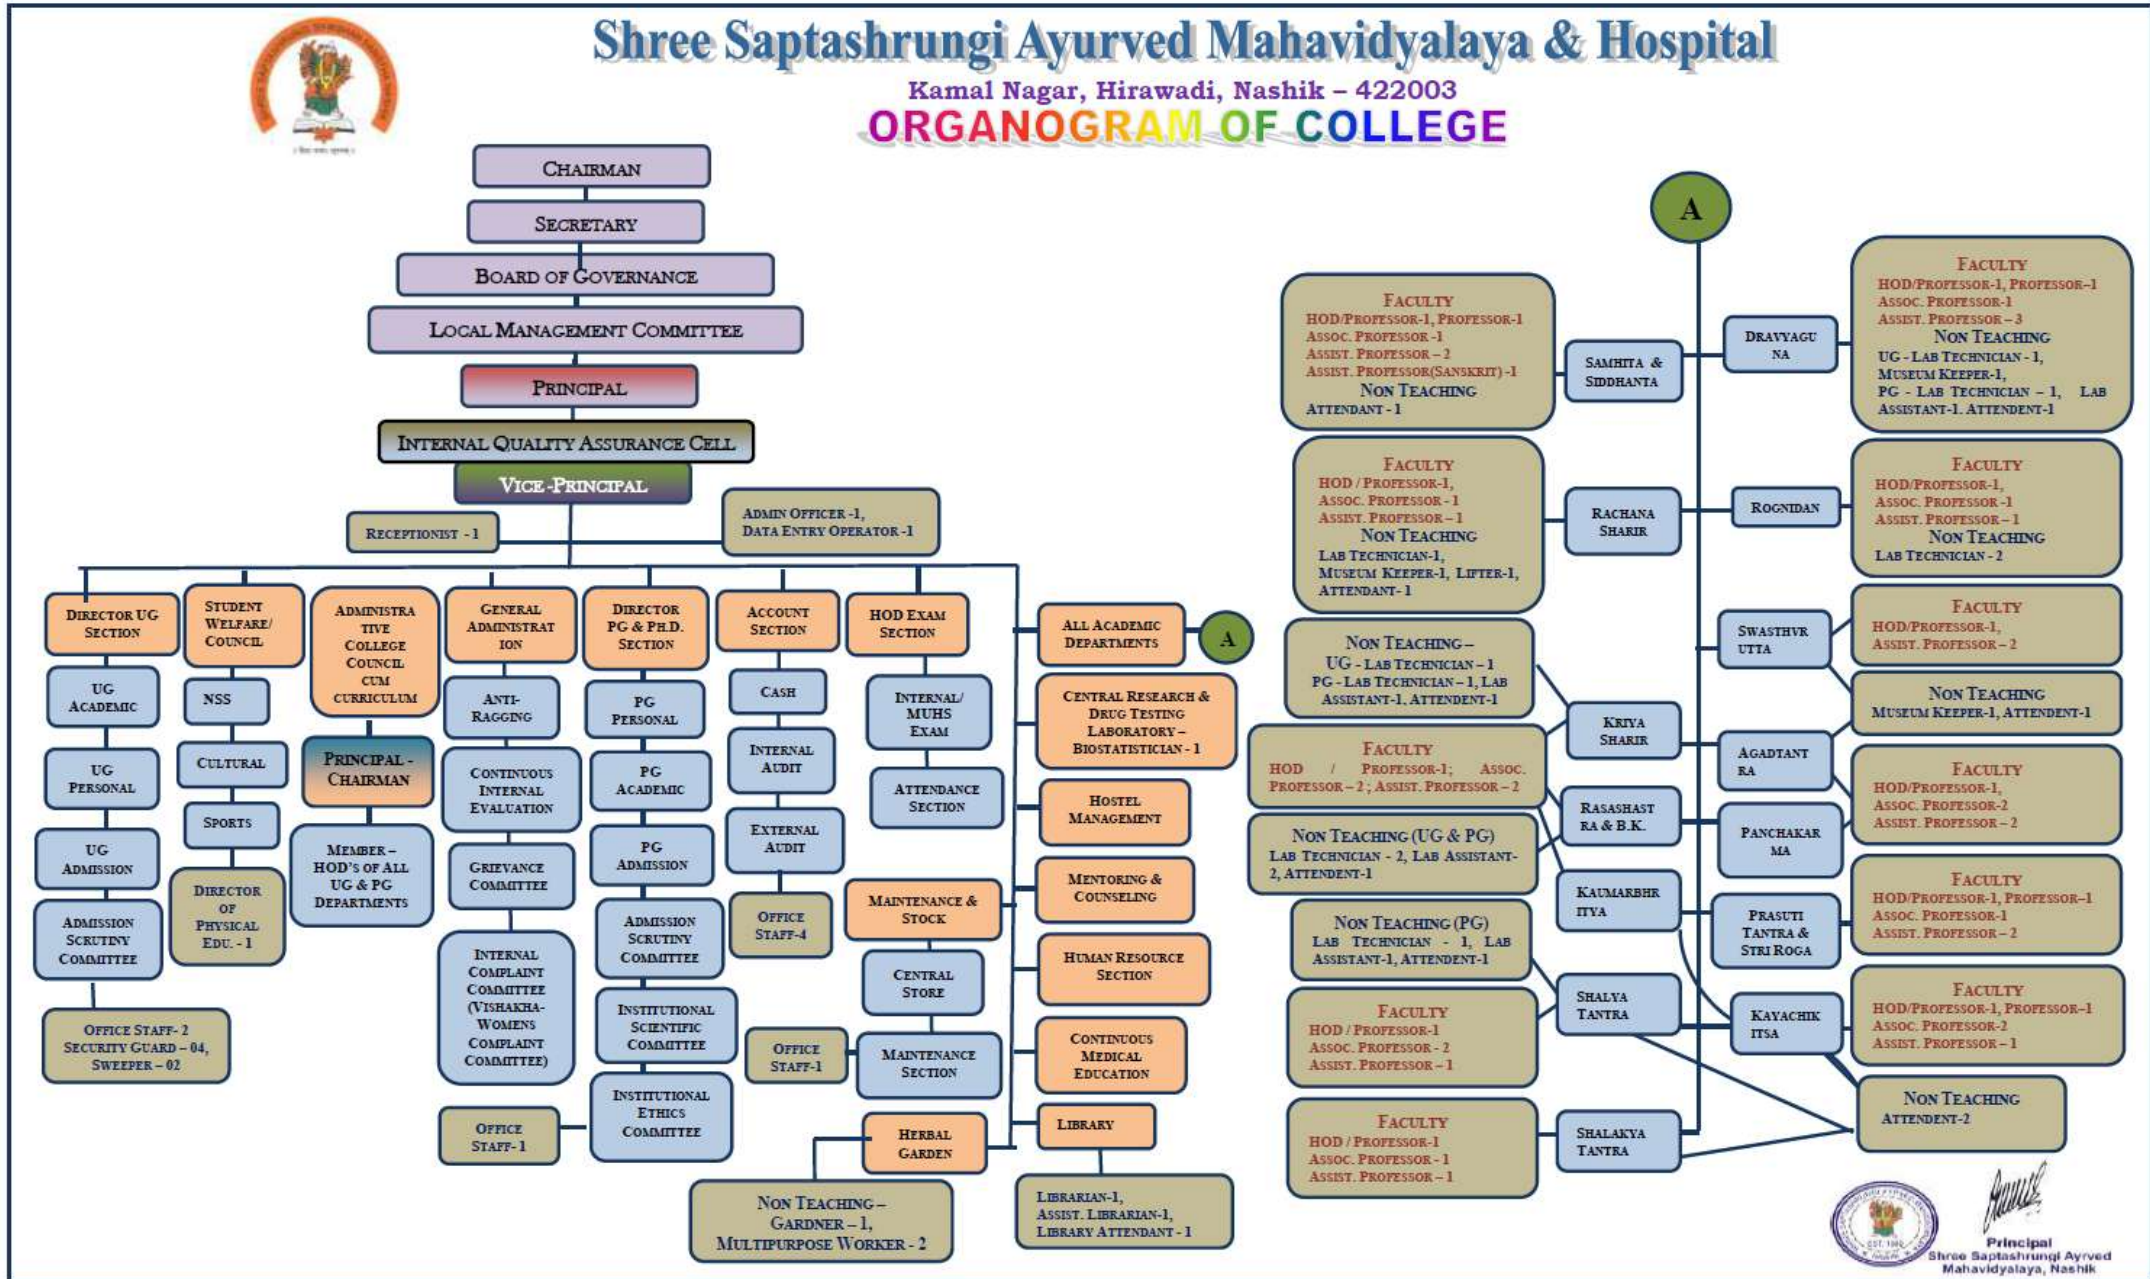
Shree Saptashrungi Ayurved Mahavidyalaya & Hospital
Kamal Nagar, Hirawadi, Nashik – 422003
ORGANOGRAM OF COLLEGE

Chairman
Secretary
Board of Governance
Local Management Committee
Principal
Internal Quality Assurance Cell
Vice-Principal
Receptionist - 1
Admin Officer -1, Data Entry Operator -1

Director UG Section
UG Academic
UG Personal
UG Admission
Admission Scrutiny Committee
Office Staff- 2 Security Guard – 04, Sweeper – 02

Student Welfare/ Council
NSS
Cultural
Sports
Director of Physical Edu. - 1

Administrative College Council cum Curriculum
Principal - Chairman
Member – HOD's of All UG & PG Departments

General Administration
Anti-Ragging
Continuous Internal Evaluation
Grievance Committee
Internal Complaint Committee (Vishakha-Womens Complaint Committee)
Office Staff- 1

Director PG & Ph.D. Section
PG Personal
PG Academic
PG Admission
Admission Scrutiny Committee
Institutional Scientific Committee
Institutional Ethics Committee

Account Section
Cash
Internal Audit
External Audit
Office Staff-4

HOD Exam Section
Internal/ MUHS Exam
Attendance Section

Maintenance & Stock
Central Store
Office Staff-1
Maintenance Section
Herbal Garden
Non Teaching – Gardner – 1, Multipurpose Worker - 2

All Academic Departments
A
Central Research & Drug Testing Laboratory – Biostatistician - 1
Hostel Management
Mentoring & Counseling
Human Resource Section
Continuous Medical Education
Library
Librarian-1, Assist. Librarian-1, Library Attendant - 1

A

Faculty
HOD/Professor-1, Professor-1
Assoc. Professor -1
Assist. Professor – 2
Assist. Professor(Sanskrit) -1
Non Teaching
Attendant - 1
Samhita & Siddhanta

Faculty
HOD / Professor-1,
Assoc. Professor - 1
Assist. Professor – 1
Non Teaching
Lab Technician-1, Museum Keeper-1, Lifter-1, Attendant- 1
Rachana Sharir

Non Teaching –
UG - Lab Technician – 1
PG - Lab Technician – 1, Lab Assistant-1, Attendent-1
Kriya Sharir
Faculty
HOD / Professor-1; Assoc. Professor – 2 ; Assist. Professor – 2

Non Teaching (UG & PG)
Lab Technician - 2, Lab Assistant-2, Attendent-1
Rasashastra & B.K.

Kaumarbhritya
Non Teaching (PG)
Lab Technician - 1, Lab Assistant-1, Attendent-1

Faculty
HOD / Professor-1
Assoc. Professor - 2
Assist. Professor – 1
Shalya Tantra

Faculty
HOD / Professor-1
Assoc. Professor - 1
Assist. Professor – 1
Shalakya Tantra

Dravyaguna
Faculty
HOD/Professor-1, Professor–1
Assoc. Professor-1
Assist. Professor – 3
Non Teaching
UG - Lab Technician - 1, Museum Keeper-1, PG - Lab Technician – 1, Lab Assistant-1, Attendent-1

Rognidan
Faculty
HOD/Professor-1,
Assoc. Professor-1
Assist. Professor – 1
Non Teaching
Lab Technician - 2

Swasthvrutta
Faculty
HOD/Professor-1,
Assist. Professor – 2
Non Teaching
Museum Keeper-1, Attendent-1

Agadtantra
Faculty
HOD/Professor-1,
Assoc. Professor-2
Assist. Professor – 2
Panchakarma

Prasuti Tantra & Stri Roga
Faculty
HOD/Professor-1, Professor–1
Assoc. Professor-1
Assist. Professor – 2

Kayachikitsa
Faculty
HOD/Professor-1, Professor–1
Assoc. Professor-2
Assist. Professor – 1

Non Teaching
Attendent-2

Principal
Shree Saptashrungi Ayrved Mahavidyalaya, Nashik